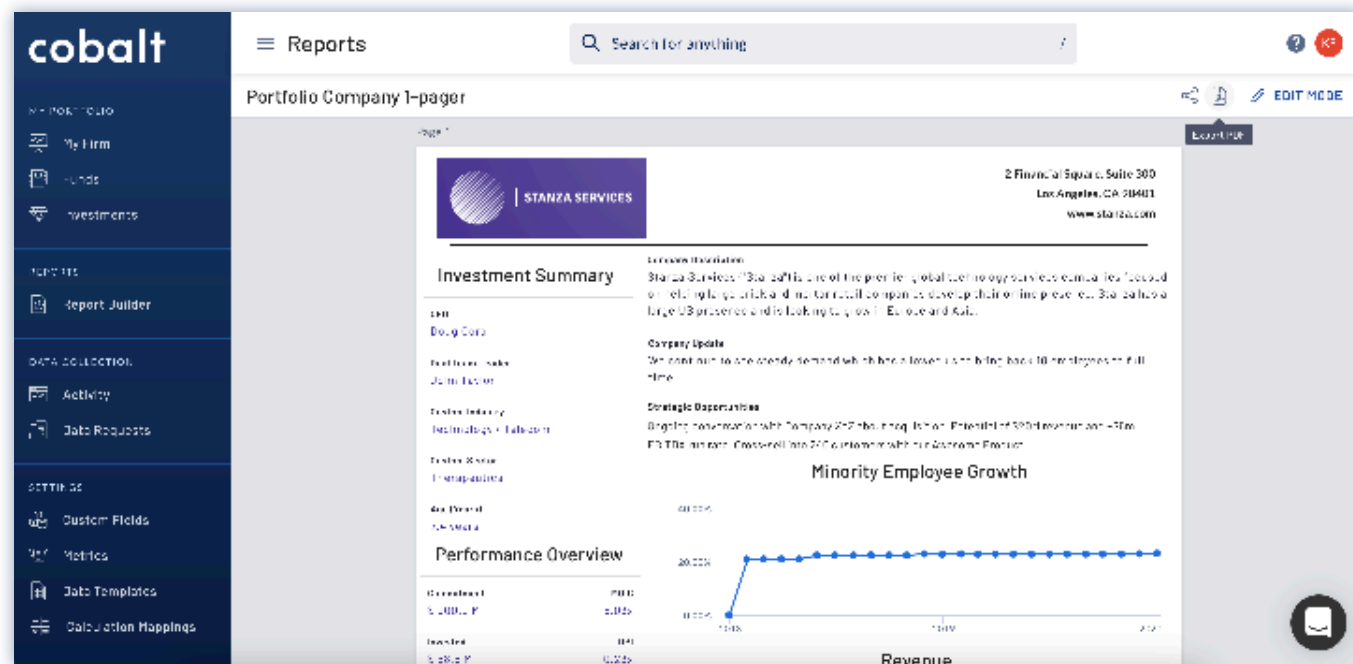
cobalt

MY PORTFOLIO
My Firm
Funds
Investments

REPORTS
Report Builder

DATA COLLECTION
Activity
Data Requests

SETTINGS
Custom Fields
Metrics
Data Templates
Calculation Mappings

Reports

Search for anything

Portfolio Company 1-pager

EDIT MODE

Export PDF

Page 1

STANZA SERVICES

2 Financial Square, Suite 300
Los Angeles, CA 90401
www.stanza.com

Investment Summary

CEO
Doug Cors

Portfolio Leader
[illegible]

Cobalt Industry
Technology + Telecom

Cobalt Status
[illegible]

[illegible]
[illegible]

Performance Overview

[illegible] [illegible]
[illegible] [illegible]

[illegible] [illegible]
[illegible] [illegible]

Company Description
Stanza Services ("Stanza") is one of the premier global technology services companies focused on helping large brick and mortar retail companies develop their online presence. Stanza has a large US presence and is looking to grow in Europe and Asia.

Company Update
We continue to see steady demand which has allowed us to bring back 10 employees to full time.

Strategic Opportunities
Ongoing conversation with Company XYZ about acquisition. Potential of $20M revenue and +$5m EBITDA impact. Cross-sell into XYZ customers with our Account Product.

Minority Employee Growth

40.00%
20.00%
0.00%

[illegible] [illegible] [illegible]

Revenue